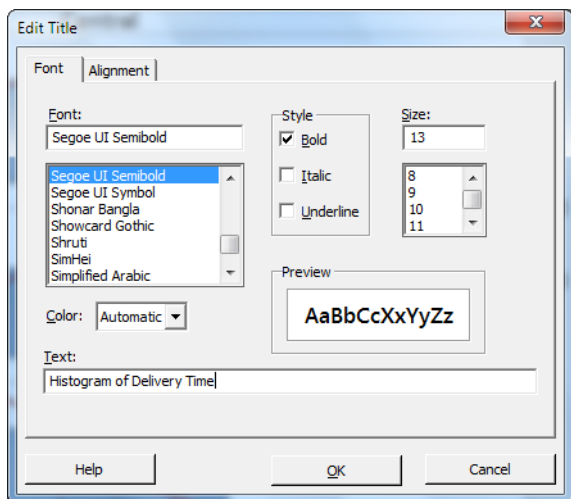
Edit Title

Font | Alignment

Font:
Segoe UI Semibold

Segoe UI Semibold
Segoe UI Symbol
Shonar Bangla
Showcard Gothic
Shruti
SimHei
Simplified Arabic

Color: Automatic

Style
Bold
Italic
Underline

Size:
13

8
9
10
11

Preview
AaBbCcXxYyZz

Text:
Histogram of Delivery Time

Help | OK | Cancel